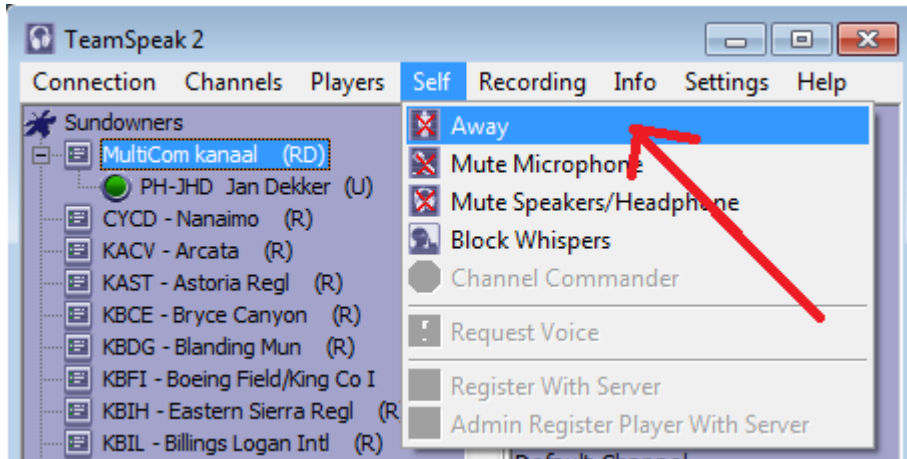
TeamSpeak 2

Connection Channels Players Self Recording Info Settings Help

Sundowners
MultiCom kanaal (RD)
PH-JHD Jan Dekker (U)
CYCD - Nanaimo (R)
KACV - Arcata (R)
KAST - Astoria Regl (R)
KBCE - Bryce Canyon (R)
KBDG - Blanding Mun (R)
KBFI - Boeing Field/King Co I
KBIH - Eastern Sierra Regl (R)
KBIL - Billings Logan Intl (R)

Away
Mute Microphone
Mute Speakers/Headphone
Block Whispers
Channel Commander
Request Voice
Register With Server
Admin Register Player With Server

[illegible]